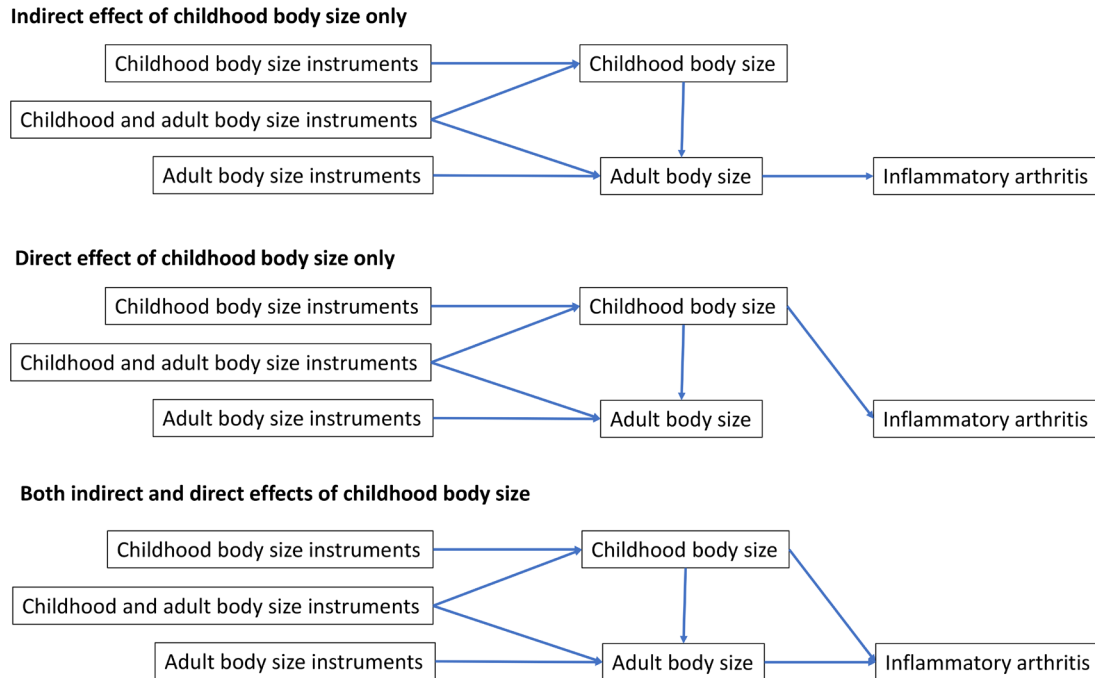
Indirect effect of childhood body size only

Childhood body size instruments

Childhood and adult body size instruments

Adult body size instruments

Childhood body size

Adult body size

Inflammatory arthritis

Direct effect of childhood body size only

Childhood body size instruments

Childhood and adult body size instruments

Adult body size instruments

Childhood body size

Adult body size

Inflammatory arthritis

Both indirect and direct effects of childhood body size

Childhood body size instruments

Childhood and adult body size instruments

Adult body size instruments

Childhood body size

Adult body size

Inflammatory arthritis